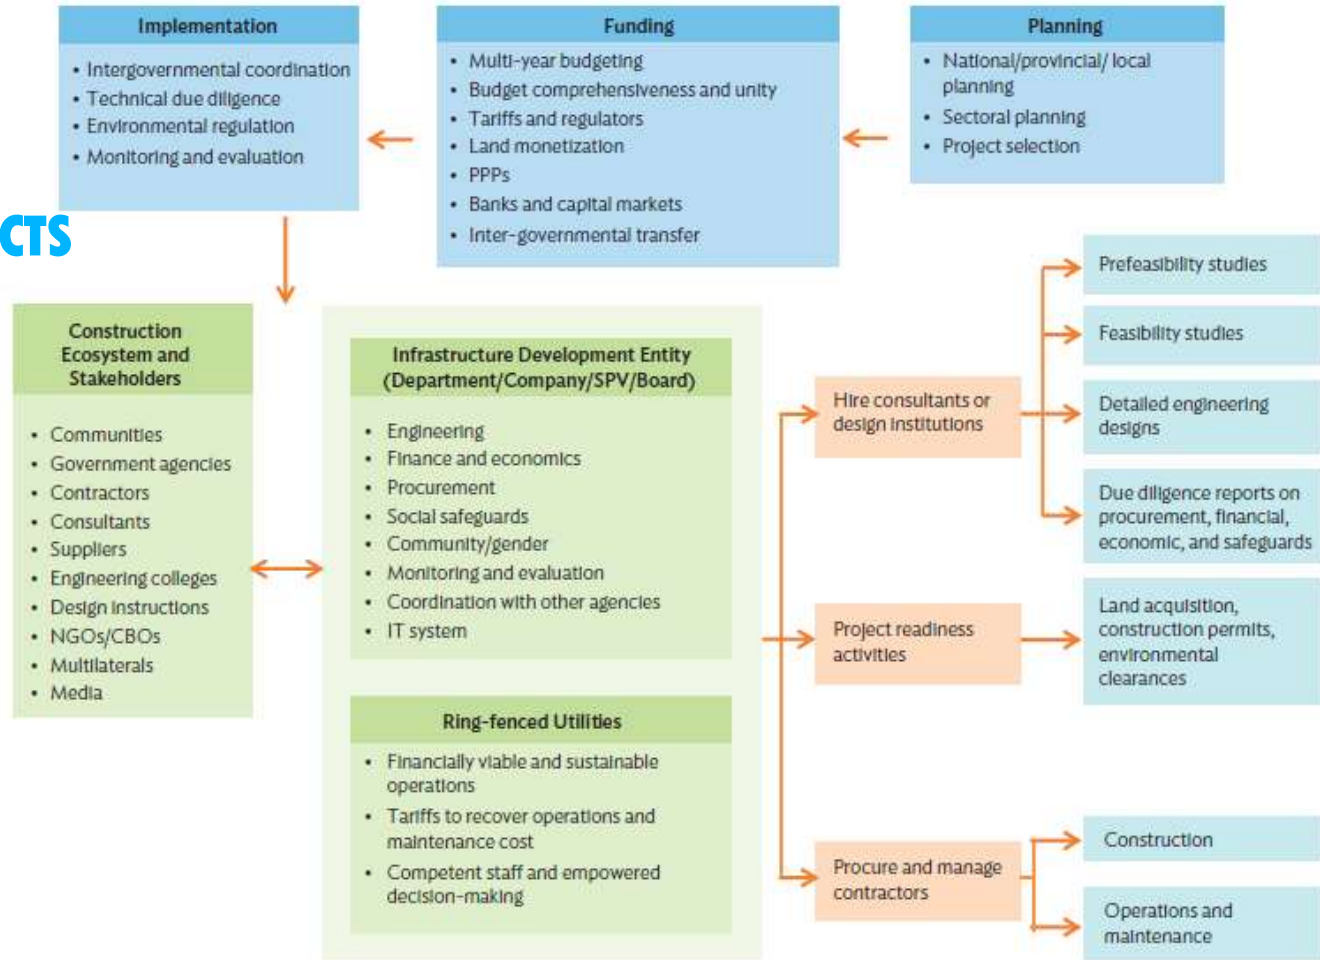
Implementation
• Intergovernmental coordination
• Technical due diligence
• Environmental regulation
• Monitoring and evaluation

Funding
• Multi-year budgeting
• Budget comprehensiveness and unity
• Tariffs and regulators
• Land monetization
• PPPs
• Banks and capital markets
• Inter-governmental transfer

Planning
• National/provincial/ local planning
• Sectoral planning
• Project selection

CTS

Construction Ecosystem and Stakeholders
• Communities
• Government agencies
• Contractors
• Consultants
• Suppliers
• Engineering colleges
• Design institutions
• NGOs/CBOs
• Multilaterals
• Media

Infrastructure Development Entity (Department/Company/SPV/Board)
• Engineering
• Finance and economics
• Procurement
• Social safeguards
• Community/gender
• Monitoring and evaluation
• Coordination with other agencies
• IT system

Ring-fenced Utilities
• Financially viable and sustainable operations
• Tariffs to recover operations and maintenance cost
• Competent staff and empowered decision-making

Hire consultants or design institutions

Prefeasibility studies

Feasibility studies

Detailed engineering designs

Due diligence reports on procurement, financial, economic, and safeguards

Project readiness activities

Land acquisition, construction permits, environmental clearances

Procure and manage contractors

Construction

Operations and maintenance